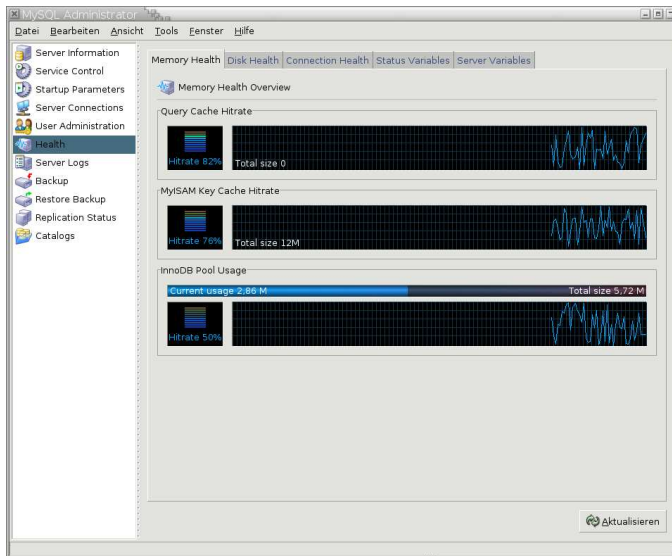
MySQL Administrator

Datei Bearbeiten Ansicht Tools Fenster Hilfe

Server Information
Service Control
Startup Parameters
Server Connections
User Administration
Health
Server Logs
Backup
Restore Backup
Replication Status
Catalogs

Memory Health | Disk Health | Connection Health | Status Variables | Server Variables

Memory Health Overview

Query Cache Hitrate

Hitrate 82%

Total size 0

MyISAM Key Cache Hitrate

Hitrate 76%

Total size 12M

InnoDB Pool Usage

Current usage 2,86 M

Total size 5,72 M

Hitrate 50%

Aktualisieren